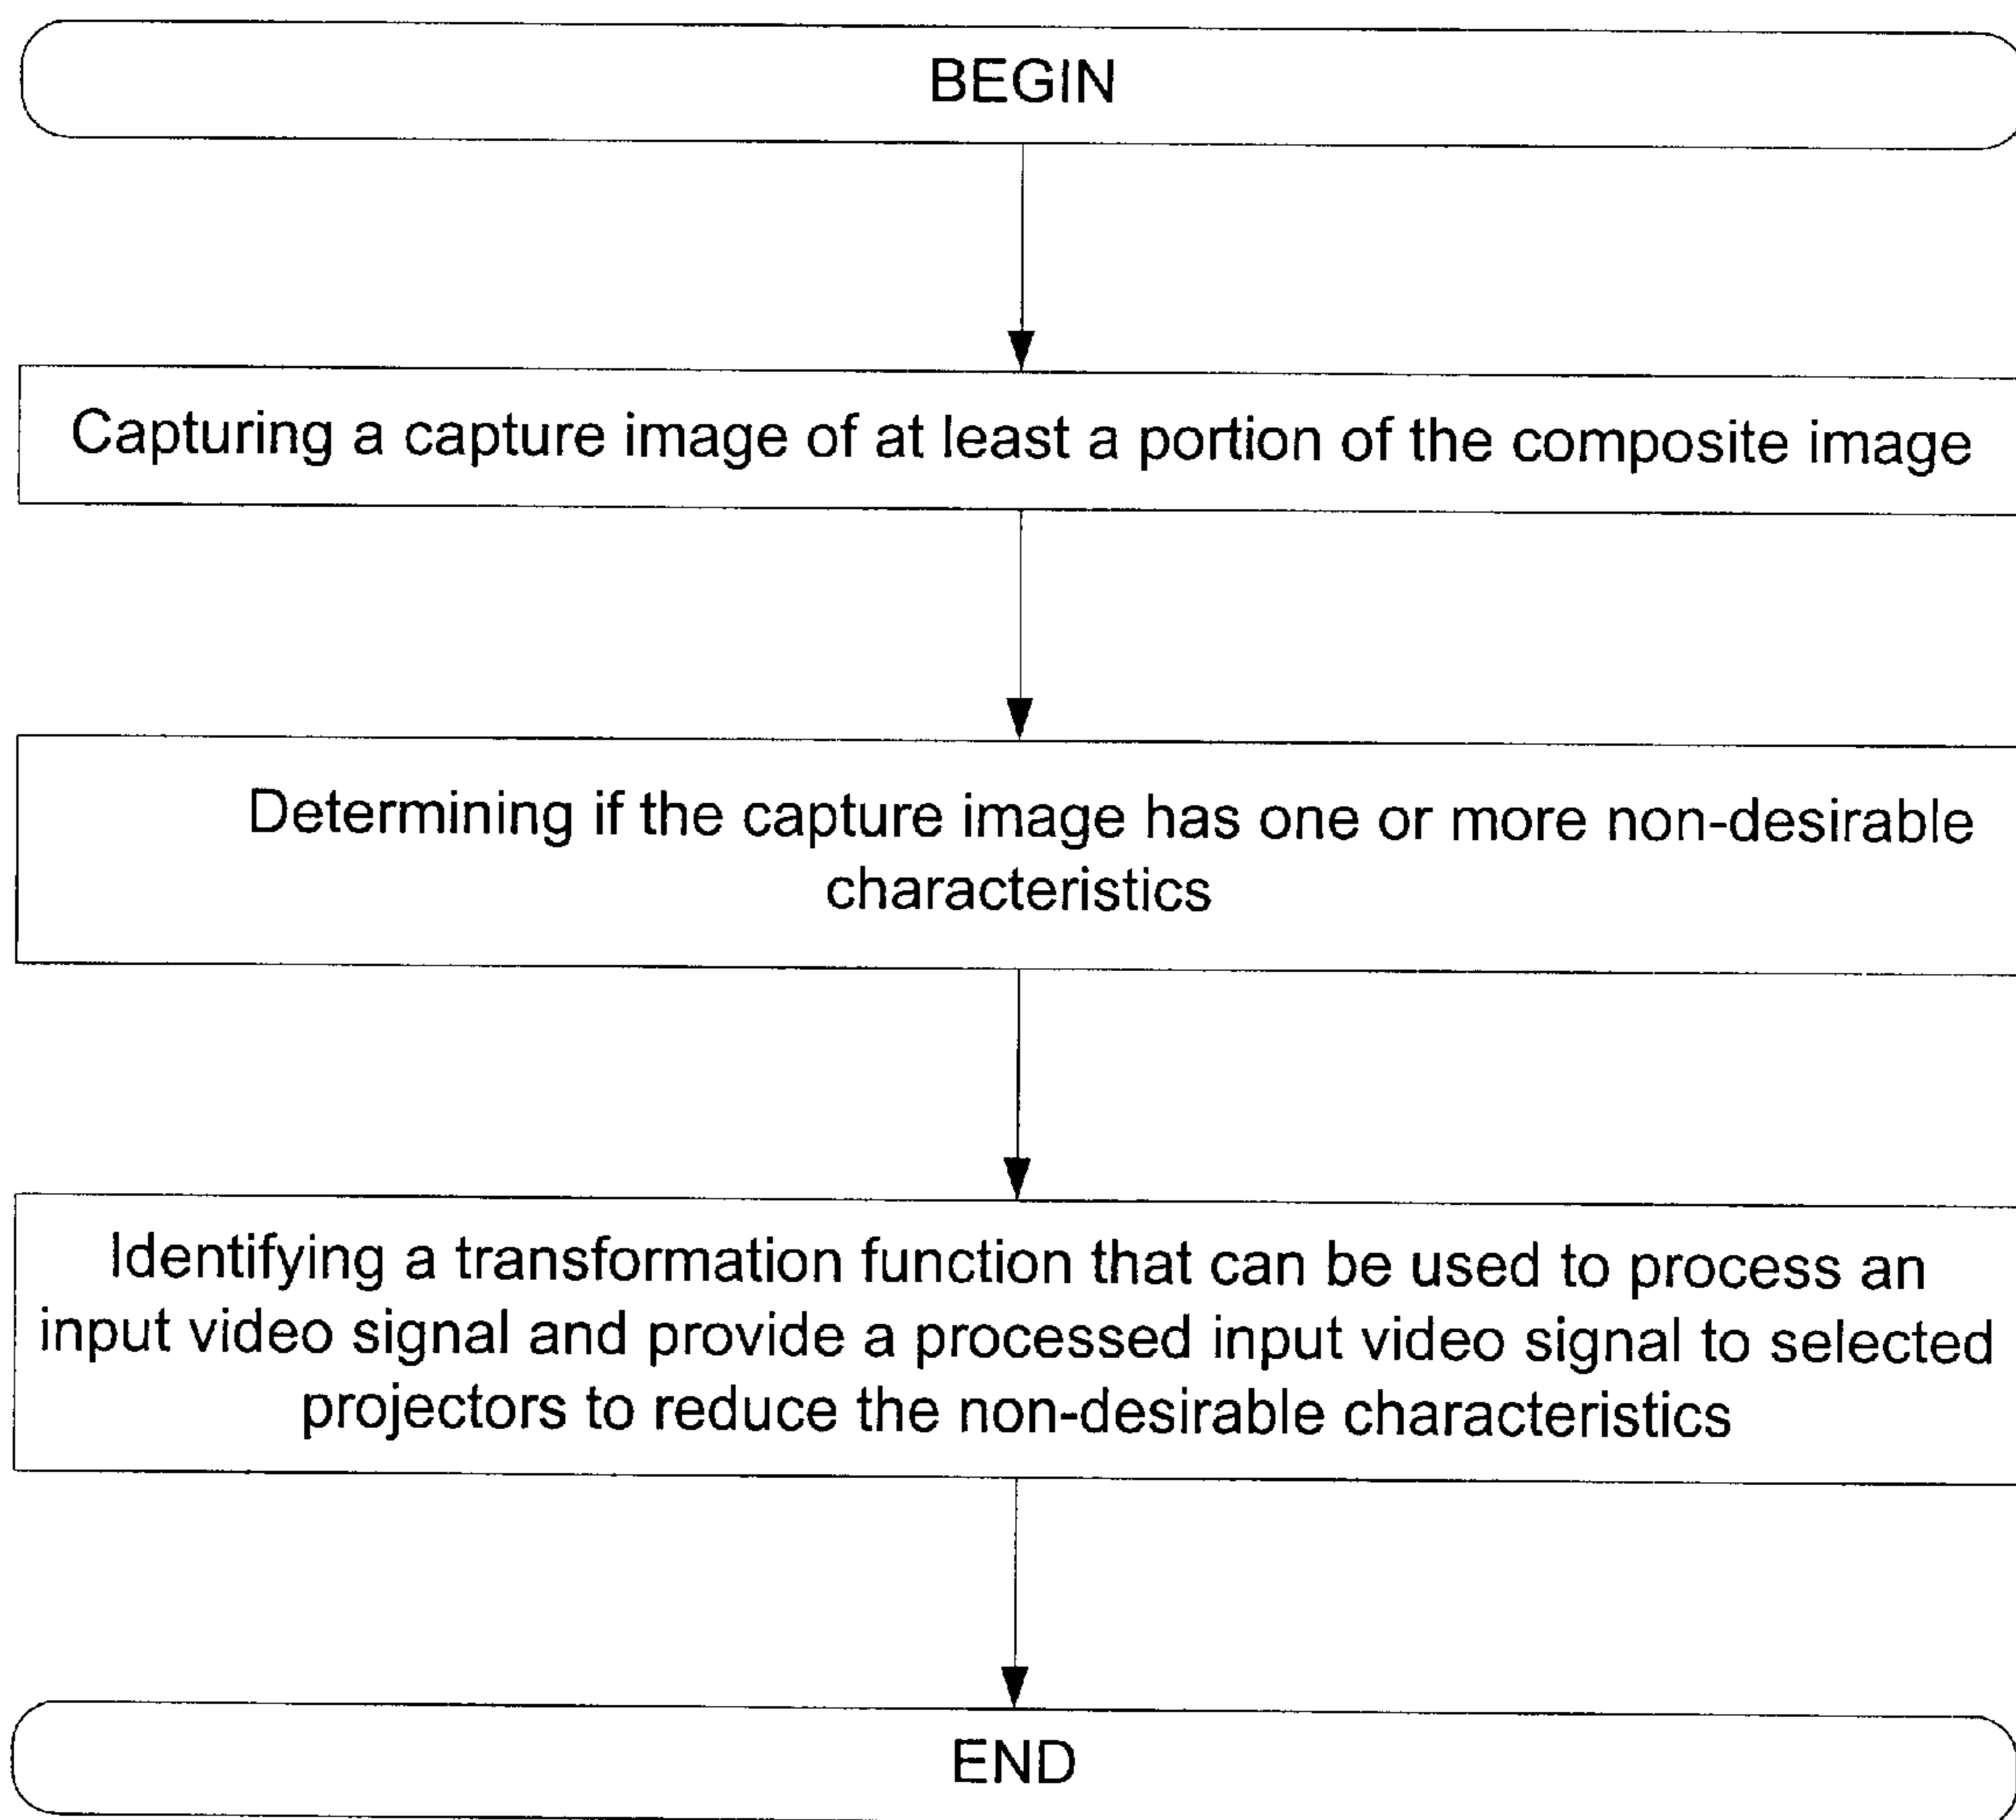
BEGIN

Capturing a capture image of at least a portion of the composite image

Determining if the capture image has one or more non-desirable characteristics

Identifying a transformation function that can be used to process an input video signal and provide a processed input video signal to selected projectors to reduce the non-desirable characteristics

END